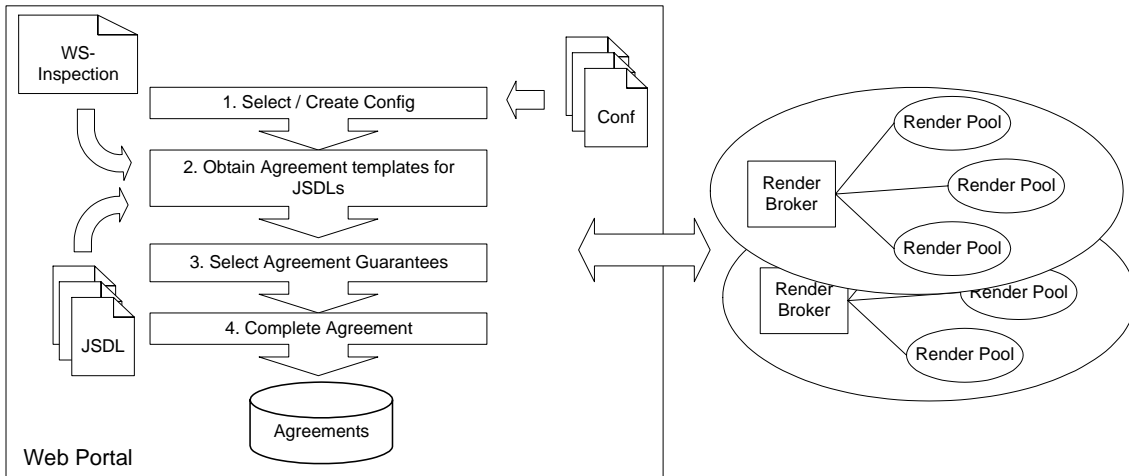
WS-Inspection

1. Select / Create Config

Conf

2. Obtain Agreement templates for JSDLs

3. Select Agreement Guarantees

4. Complete Agreement

JSDL

Agreements

Web Portal

Render Pool

Render Broker

Render Pool

Render Pool

Render Broker

Render Pool

Render Pool